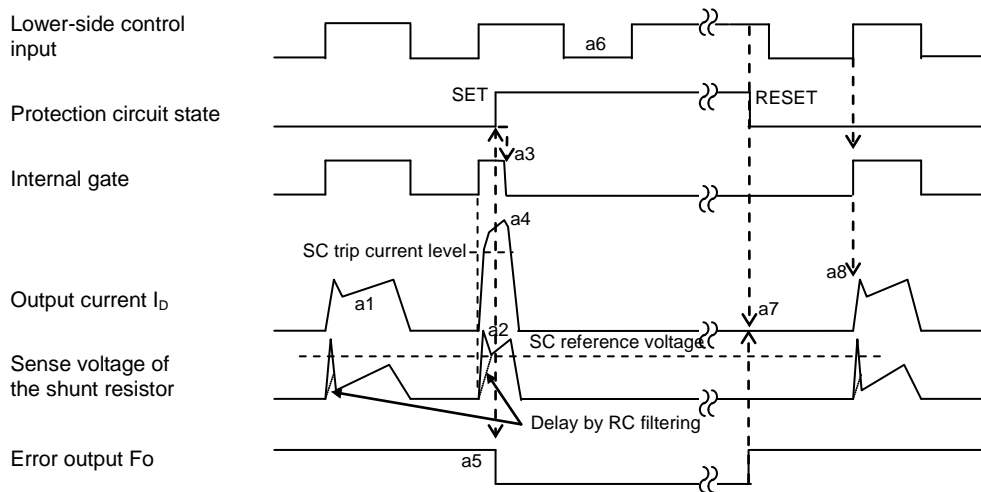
Lower-side control input

a6

SET

RESET

Protection circuit state

a3

Internal gate

a4

SC trip current level

a8

Output current $I_D$

a1

a7

a2

SC reference voltage

Sense voltage of the shunt resistor

Delay by RC filtering

Error output Fo

a5